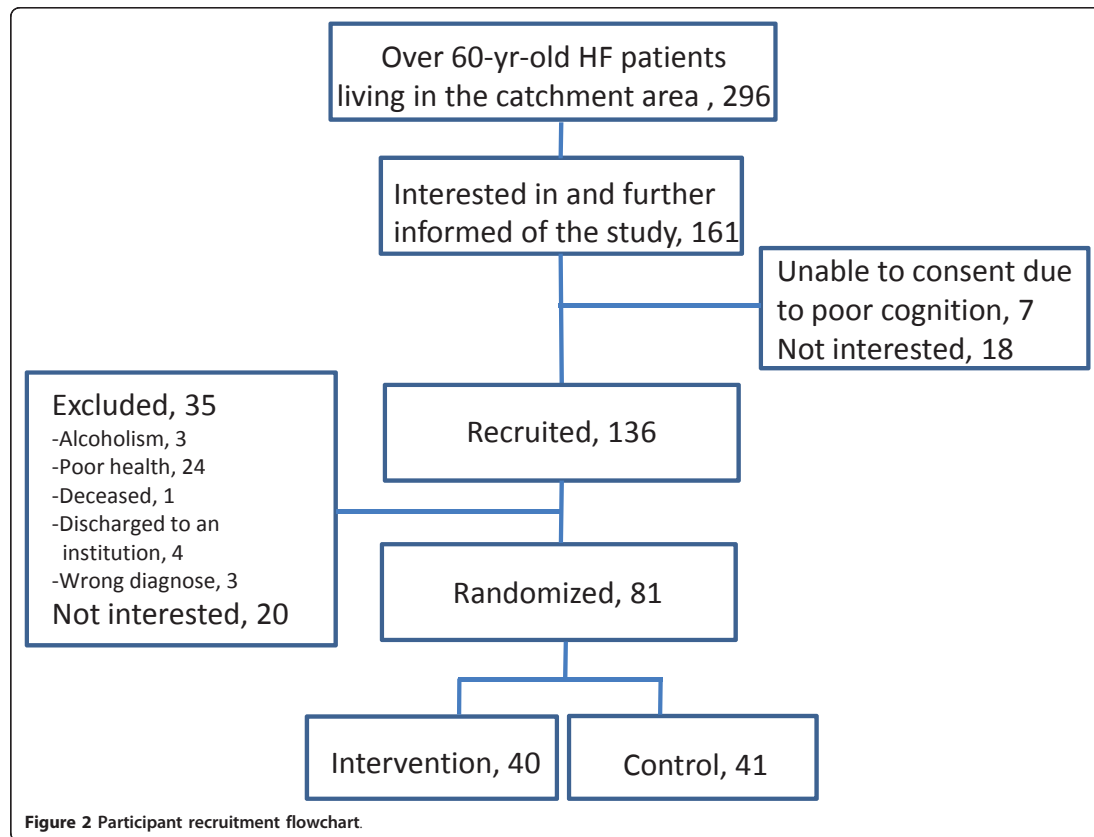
Over 60-yr-old HF patients living in the catchment area , 296

Interested in and further informed of the study, 161

Unable to consent due to poor cognition, 7
Not interested, 18

Excluded, 35
-Alcoholism, 3
-Poor health, 24
-Deceased, 1
-Discharged to an institution, 4
-Wrong diagnose, 3
Not interested, 20

Recruited, 136

Randomized, 81

Intervention, 40

Control, 41

Figure 2 Participant recruitment flowchart.